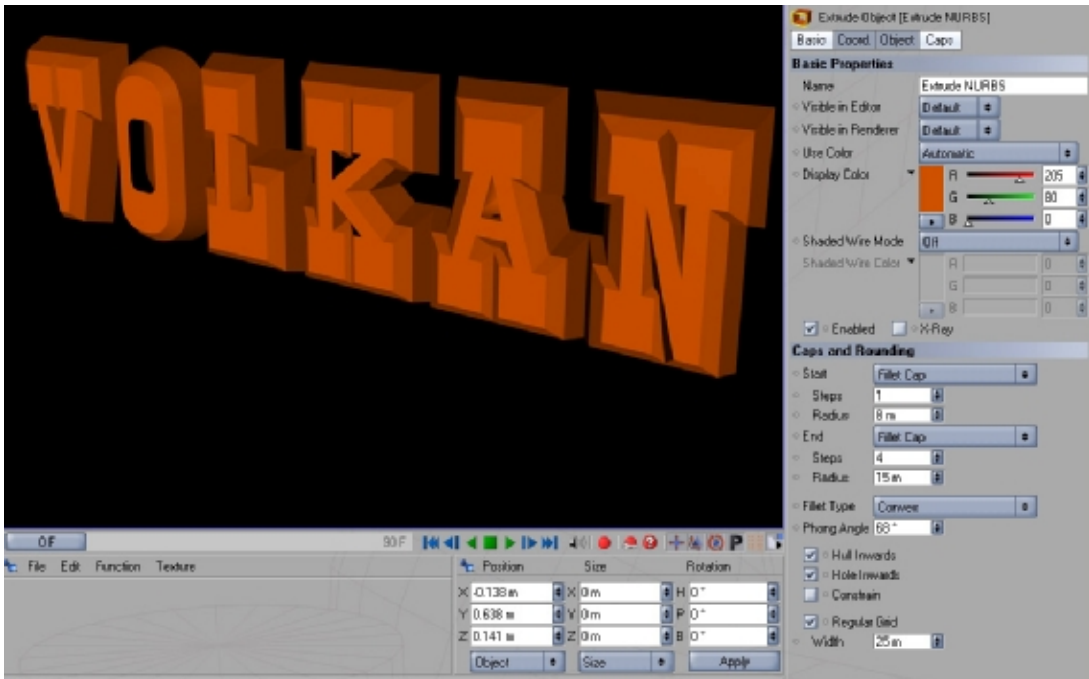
VOLKAN

Extrude Object [Extrude NURBS]
Basic Coord. Object Caps

Basic Properties
Name Extrude NURBS
Visible in Editor Default
Visible in Renderer Default
Use Color Automatic
Display Color R 205 G 80 B 0
Shaded Wire Mode Off
Shaded Wire Color R 0 G 0 B 0
Enabled X-Ray

Caps and Rounding
Start Fillet Cap
Steps 1
Radius 8 m
End Fillet Cap
Steps 4
Radius 15 m
Fillet Type Convex
Phong Angle 68 °
Hull Inwards
Hole Inwards
Constrain
Regular Grid
Width 25 m

0 F 90 F

File Edit Function Texture

Position Size Rotation
X -0.138 m X 0 m H 0 °
Y 0.638 m Y 0 m P 0 °
Z 0.141 m Z 0 m B 0 °
Object Size Apply